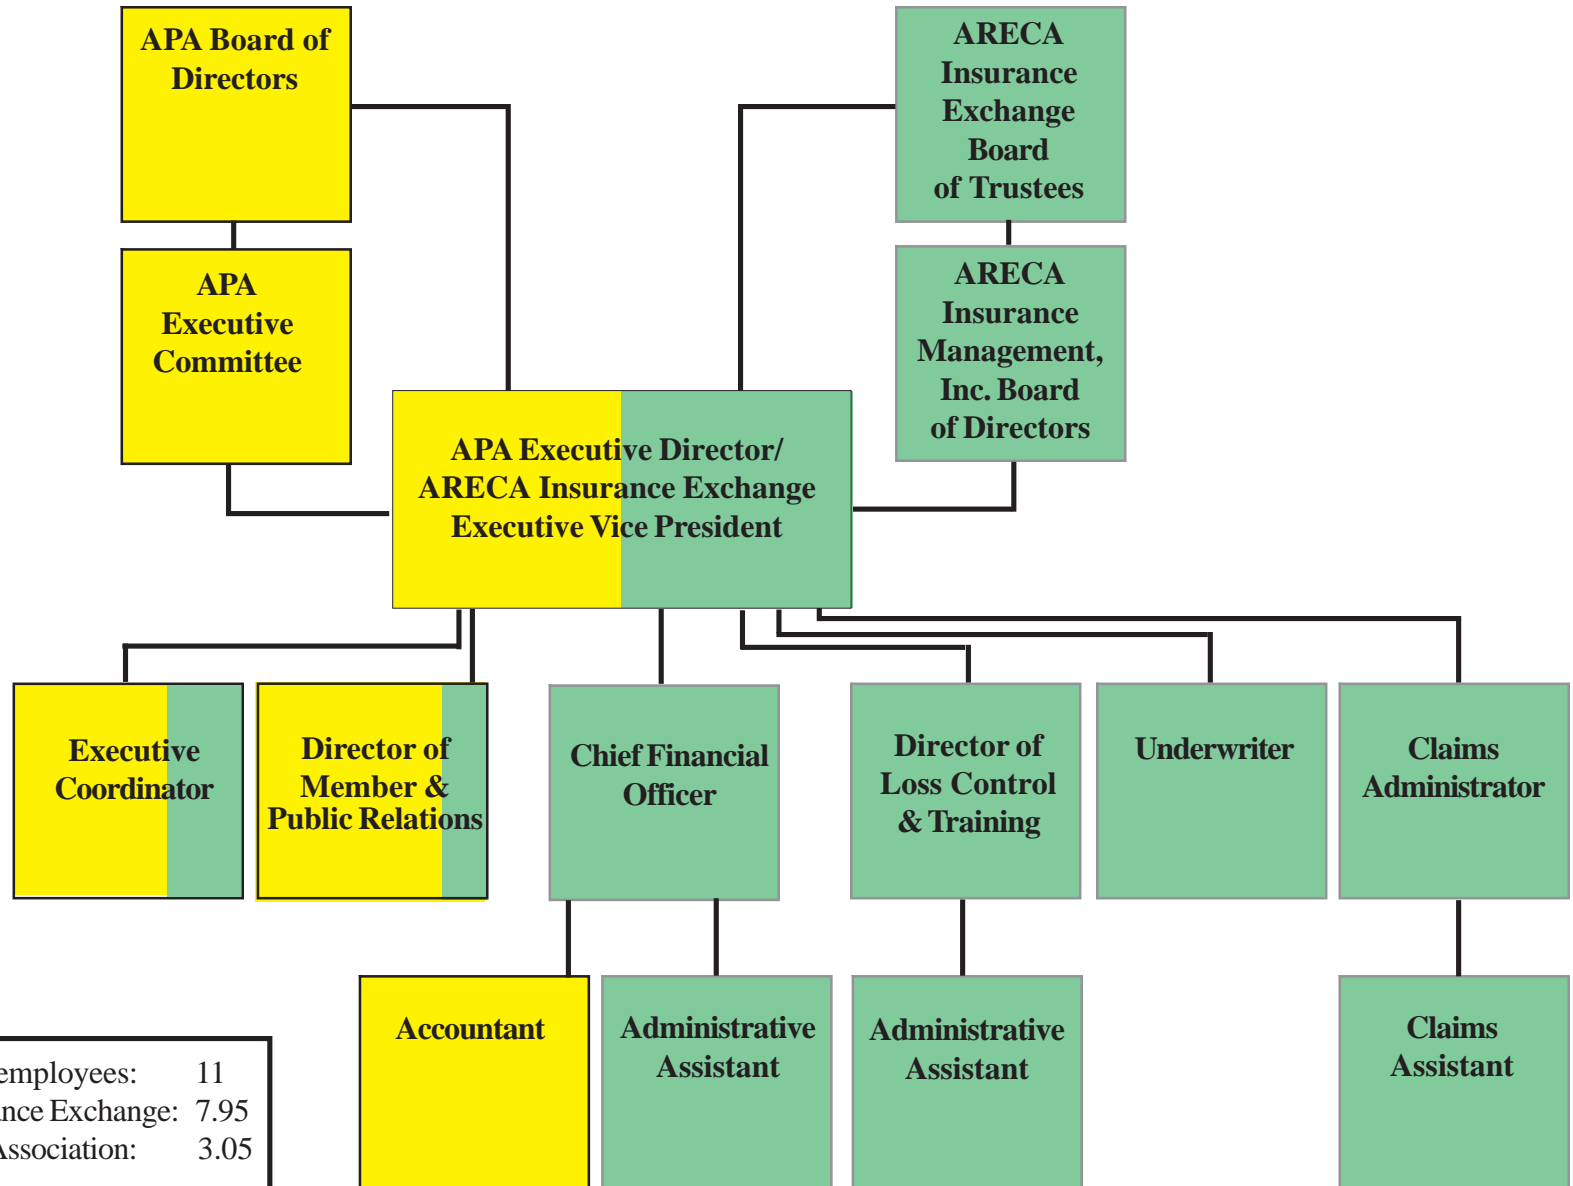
APA Board of Directors

APA Executive Committee

ARECA Insurance Exchange Board of Trustees

ARECA Insurance Management, Inc. Board of Directors

APA Executive Director/ ARECA Insurance Exchange Executive Vice President

Executive Coordinator

Director of Member & Public Relations

Chief Financial Officer

Director of Loss Control & Training

Underwriter

Claims Administrator

Accountant

Administrative Assistant

Administrative Assistant

Claims Assistant

employees: 11
nce Exchange: 7.95
ssociation: 3.05